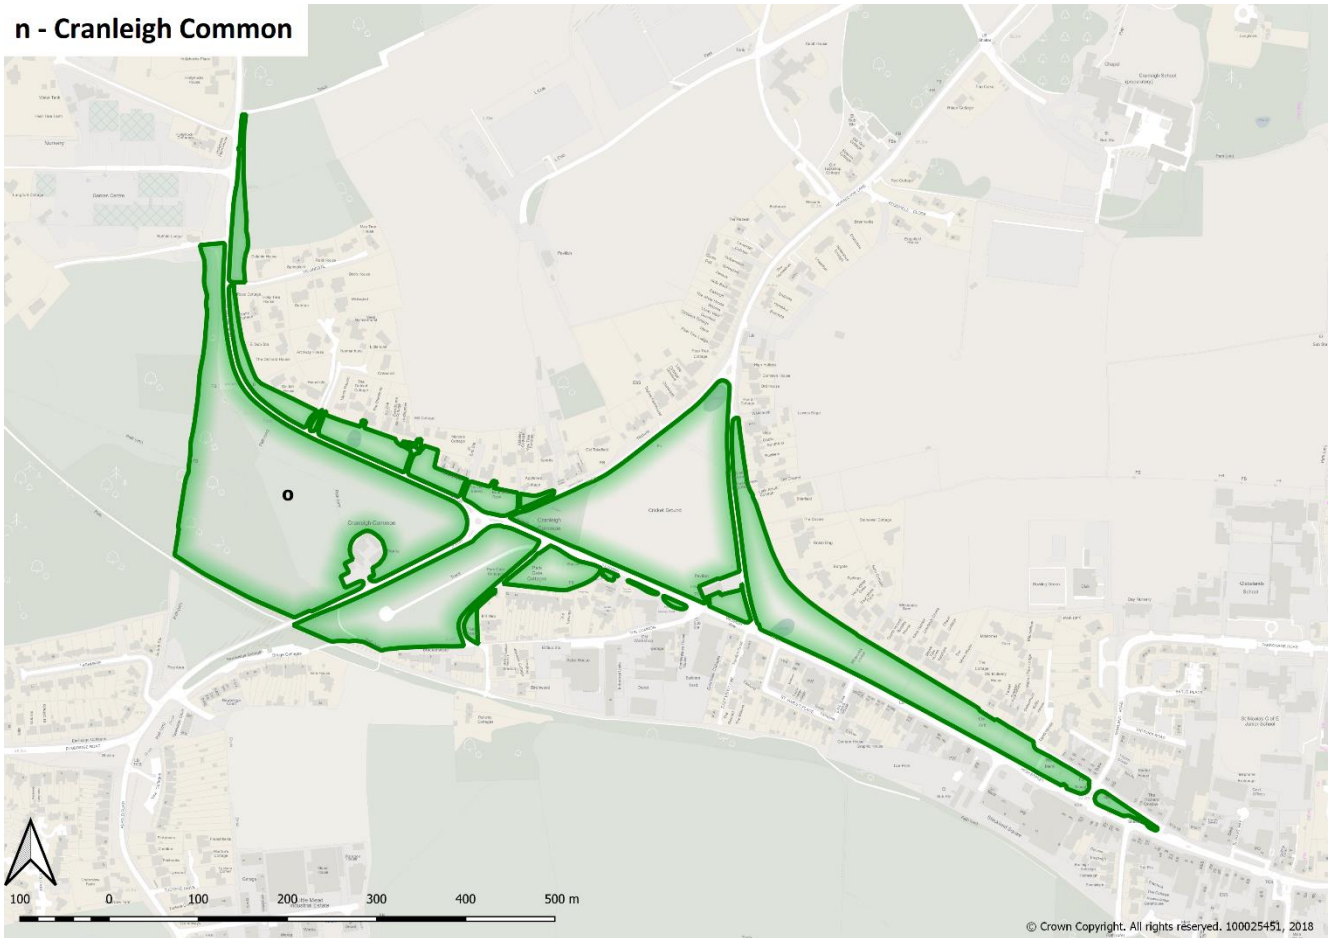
n - Cranleigh Common

o

Cranleigh Common

Cricket Ground

Cranleigh School

Glebelands School

St Nicolas C of E Junior School

100 0 100 200 300 400 500 m

© Crown Copyright. All rights reserved. 100025451, 2018